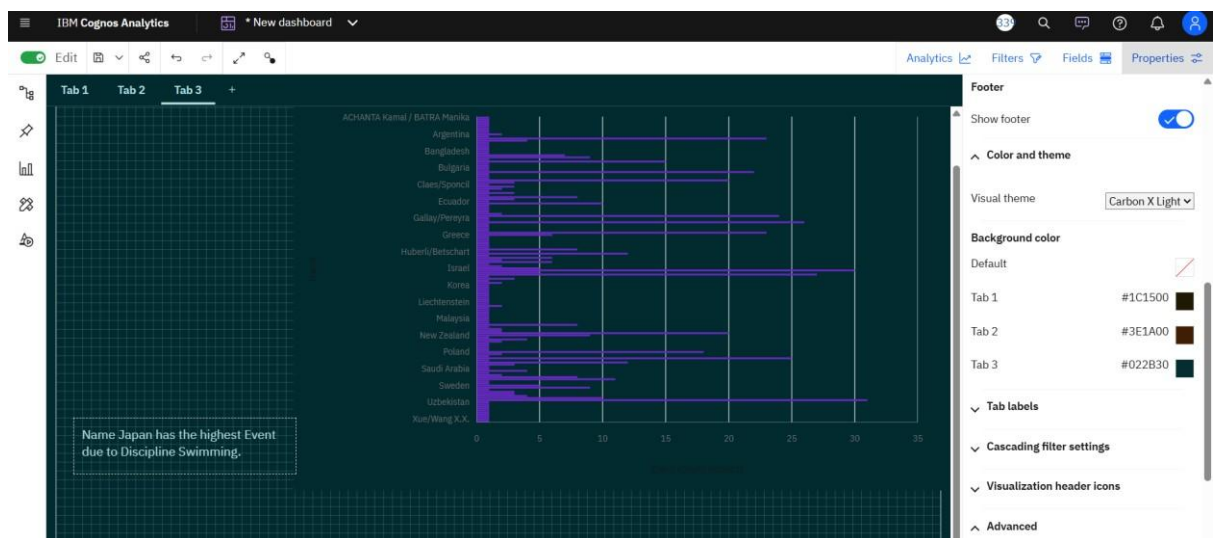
IBM Cognos Analytics
* New dashboard
Edit
Analytics Filters Fields Properties
Tab 1 Tab 2 Tab 3 +
ACHANTA Kamal / BATRA Manika
Argentina
Bangladesh
Bulgaria
Claes/Sponcil
Ecuador
Gallay/Pereyra
Greece
Huberli/Betschart
Israel
Korea
Liechtenstein
Malaysia
New Zealand
Poland
Saudi Arabia
Sweden
Uzbekistan
Xue/Wang X.X.
0 5 10 15 20 25 30 35
Name Japan has the highest Event due to Discipline Swimming.
Footer
Show footer
Color and theme
Visual theme Carbon X Light
Background color
Default
Tab 1 #1C1500
Tab 2 #3E1A00
Tab 3 #022B30
Tab labels
Cascading filter settings
Visualization header icons
Advanced